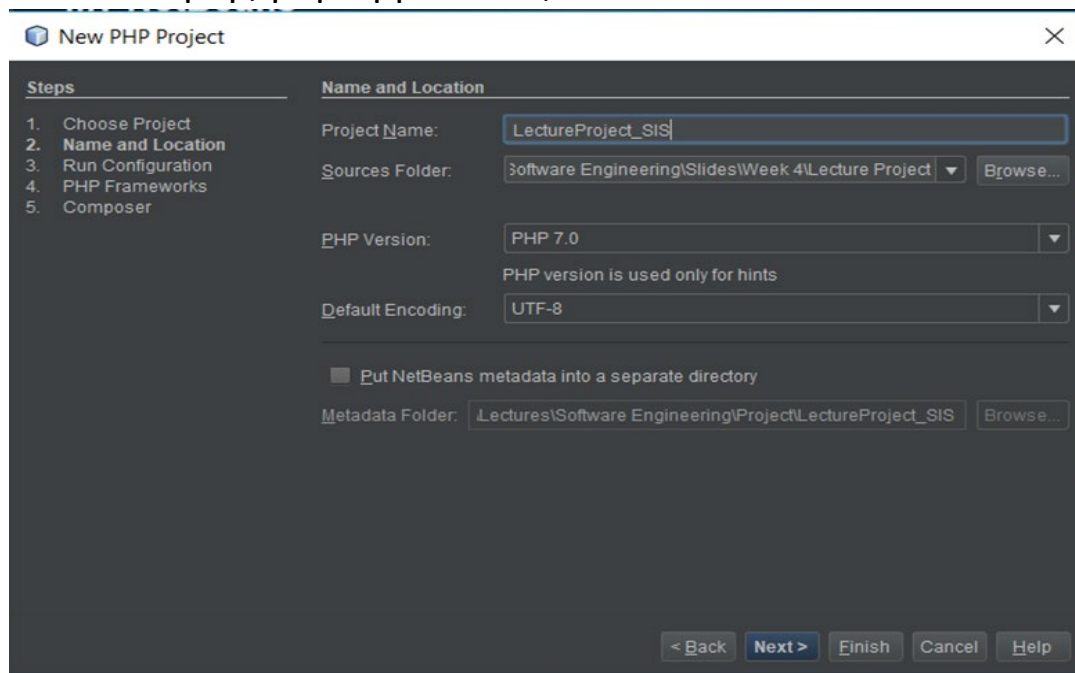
New PHP Project

Steps

1. Choose Project
2. Name and Location
3. Run Configuration
4. PHP Frameworks
5. Composer

Name and Location

Project Name: LectureProject_SIS

Sources Folder: Software Engineering\Slides\Week 4\Lecture Project Browse...

PHP Version: PHP 7.0

PHP version is used only for hints

Default Encoding: UTF-8

Put NetBeans metadata into a separate directory

Metadata Folder: Lectures\Software Engineering\Project\LectureProject_SIS Browse...

< Back Next > Finish Cancel Help